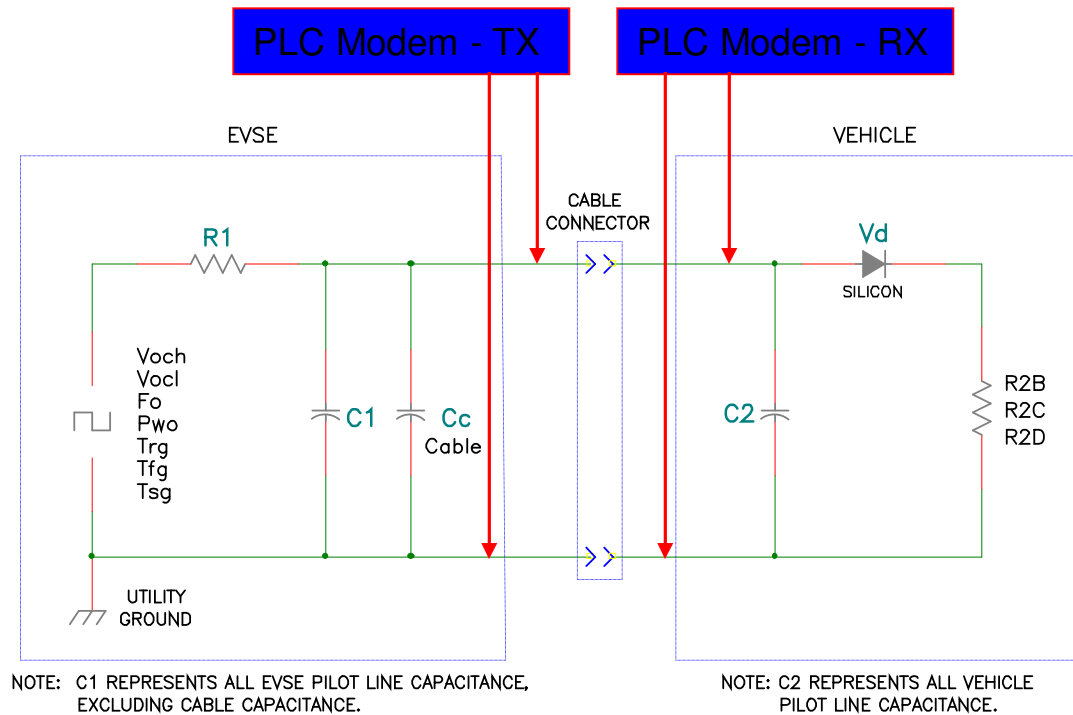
PLC Modem - TX

PLC Modem - RX

EVSE

VEHICLE

CABLE CONNECTOR

R1

Vd

SILICON

Voch
Vocl
Fo
Pwo
Trg
Tfg
Tsg

C1

Cc
Cable

C2

R2B
R2C
R2D

UTILITY GROUND

NOTE: C1 REPRESENTS ALL EVSE PILOT LINE CAPACITANCE, EXCLUDING CABLE CAPACITANCE.

NOTE: C2 REPRESENTS ALL VEHICLE PILOT LINE CAPACITANCE.